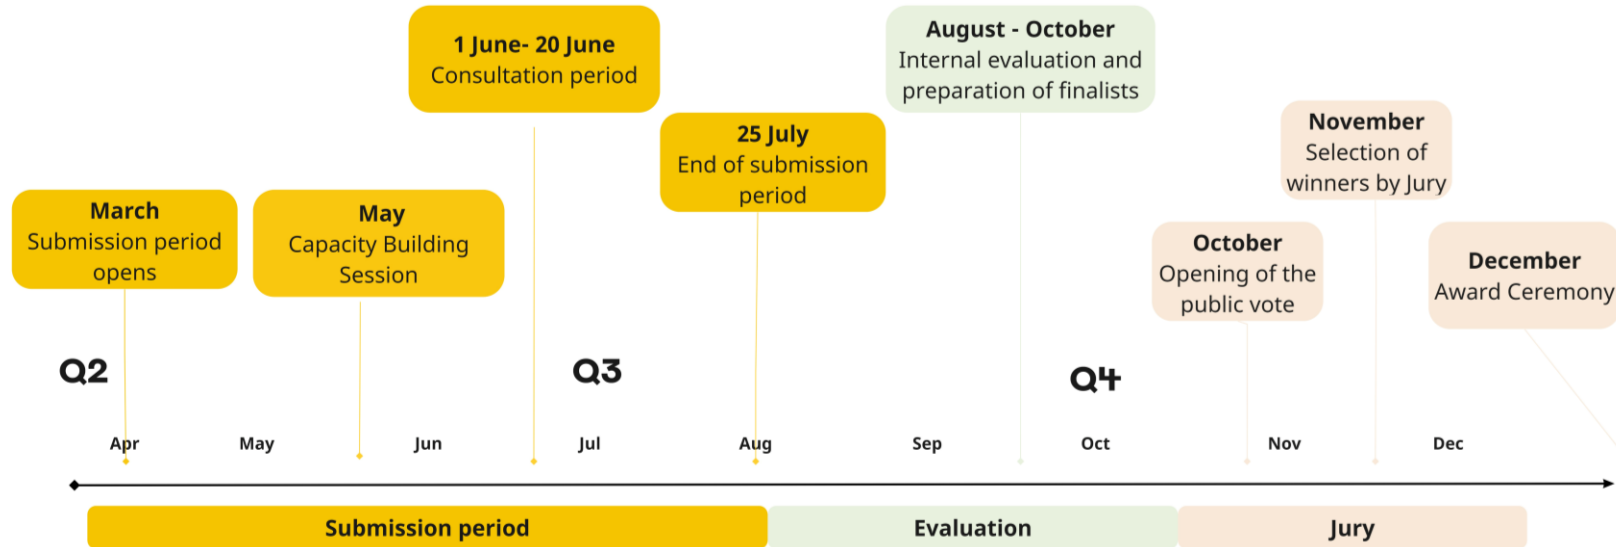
1 June- 20 June
Consultation period

August - October
Internal evaluation and preparation of finalists

25 July
End of submission period

November
Selection of winners by Jury

March
Submission period opens

May
Capacity Building Session

October
Opening of the public vote

December
Award Ceremony

Q2

Q3

Q4

Apr May Jun Jul Aug Sep Oct Nov Dec

Submission period

Evaluation

Jury